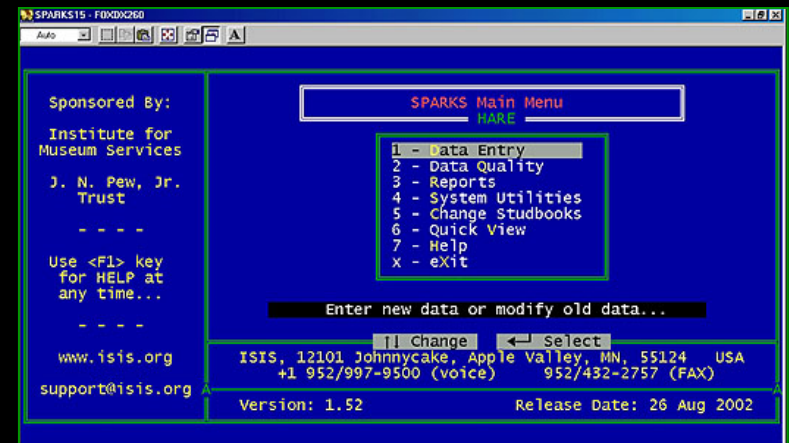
SPARKS15 - FOXDX260

Auto

A

Sponsored By:

Institute for Museum Services

J. N. Pew, Jr. Trust

- - - -

Use <F1> key for HELP at any time...

- - - -

www.isis.org

support@isis.org

SPARKS Main Menu
HARE

1 - Data Entry
2 - Data Quality
3 - Reports
4 - System Utilities
5 - Change Studbooks
6 - Quick View
7 - Help
x - eXit

Enter new data or modify old data...

↑↓ Change    ↵ Select

ISIS, 12101 Johnnycake, Apple Valley, MN, 55124 USA
+1 952/997-9500 (voice) 952/432-2757 (FAX)

Version: 1.52    Release Date: 26 Aug 2002